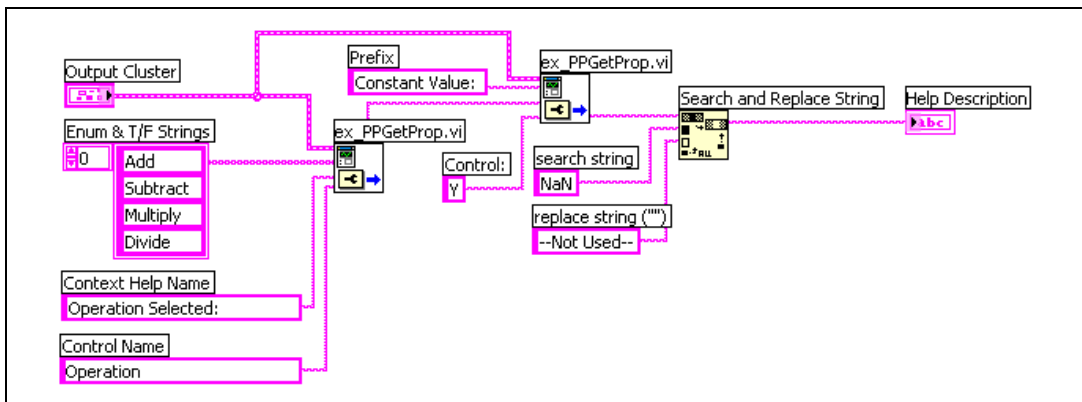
Output Cluster

Prefix
Constant Value:

ex_PPGetProp.vi

Search and Replace String

Help Description
abc

Enum & T/F Strings
0
Add
Subtract
Multiply
Divide

ex_PPGetProp.vi

Control:
Y

search string
NaN

replace string ("")
--Not Used--

Context Help Name
Operation Selected:

Control Name
Operation